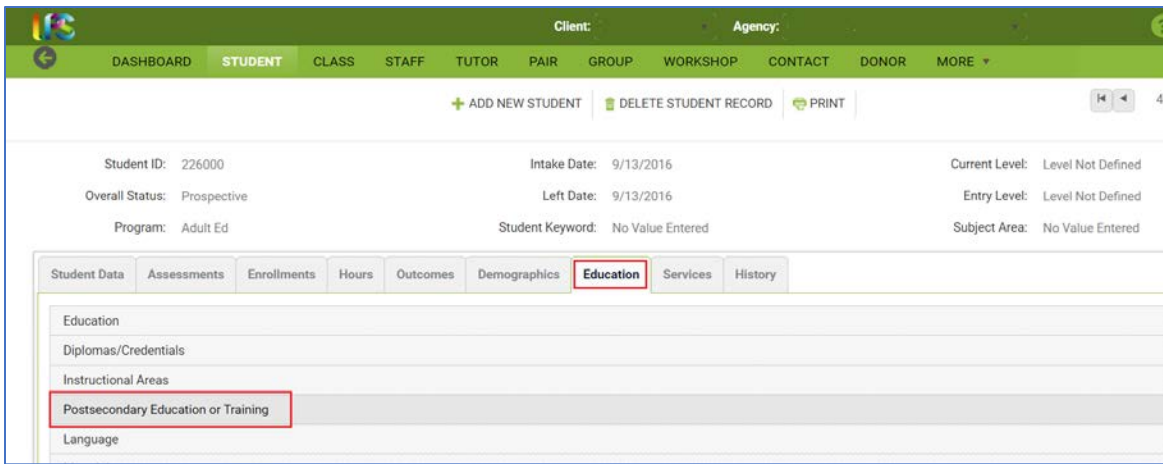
Client: Agency:

DASHBOARD STUDENT CLASS STAFF TUTOR PAIR GROUP WORKSHOP CONTACT DONOR MORE ▾

+ ADD NEW STUDENT DELETE STUDENT RECORD PRINT

Student ID: 226000
Overall Status: Prospective
Program: Adult Ed

Intake Date: 9/13/2016
Left Date: 9/13/2016
Student Keyword: No Value Entered

Current Level: Level Not Defined
Entry Level: Level Not Defined
Subject Area: No Value Entered

Student Data Assessments Enrollments Hours Outcomes Demographics Education Services History

Education
Diplomas/Credentials
Instructional Areas
Postsecondary Education or Training
Language